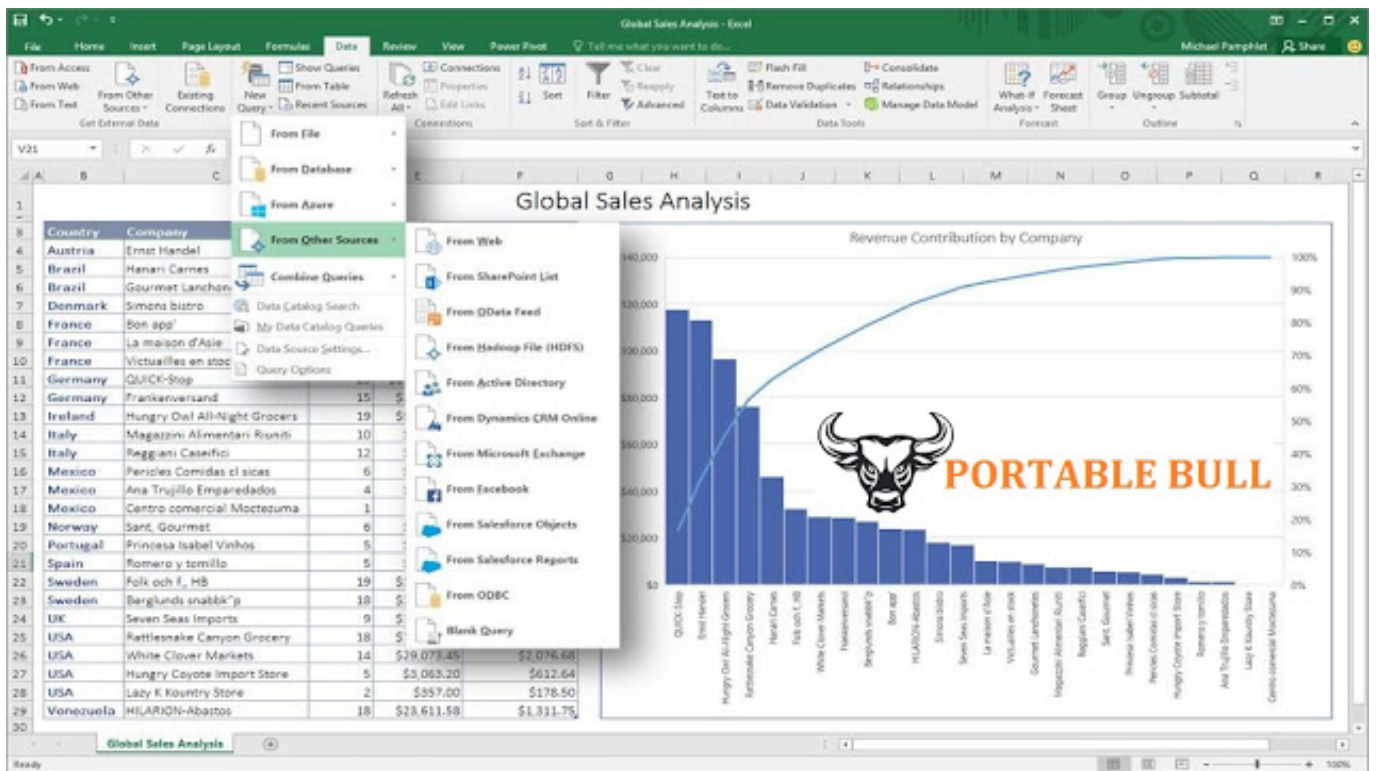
Global Sales Analysis - Excel

File Home Insert Page Layout Formulas Data Review View Power Pivot Tell me what you want to do... Michael Pamphlet Share

From Access From Web From Text From Other Sources Existing Connections Get External Data
New Query Show Queries From Table Recent Sources
Refresh All Connections Properties Edit Links Connections
Sort Filter Clear Reapply Advanced Sort & Filter
Text to Columns Flash Fill Remove Duplicates Data Validation Consolidate Relationships Manage Data Model Data Tools
What-If Analysis Forecast Sheet Forecast
Group Ungroup Subtotal Outline

V21

From File
From Database
From Azure
From Other Sources
Combine Queries
Data Catalog Search
My Data Catalog Queries
Data Source Settings...
Query Options

From Web
From SharePoint List
From OData Feed
From Hadoop File (HDFS)
From Active Directory
From Dynamics CRM Online
From Microsoft Exchange
From Facebook
From Salesforce Objects
From Salesforce Reports
From ODBC
Blank Query

Global Sales Analysis

| | Country | Company | | | |
|---|---|---|---|---|---|
| 4 | Austria | Ernst Handel | | | |
| 5 | Brazil | Hanari Carnes | | | |
| 6 | Brazil | Gourmet Lanchon | | | |
| 7 | Denmark | Simons bistro | | | |
| 8 | France | Bon app' | | | |
| 9 | France | La maison d'Asie | | | |
| 10 | France | Victuailles en stoc | | | |
| 11 | Germany | QUICK-Stop | | | |
| 12 | Germany | Frankenversand | 15 | $ | |
| 13 | Ireland | Hungry Owl All-Night Grocers | 19 | $ | |
| 14 | Italy | Magazzini Alimentari Riuniti | 10 | | |
| 15 | Italy | Reggiani Caseifici | 12 | | |
| 16 | Mexico | Pericles Comidas cl sicas | 6 | | |
| 17 | Mexico | Ana Trujillo Emparedados | 4 | | |
| 18 | Mexico | Centro comercial Moctezuma | 1 | | |
| 19 | Norway | Sant, Gourmet | 6 | | |
| 20 | Portugal | Princesa Isabel Vinhos | 5 | | |
| 21 | Spain | Romero y tomillo | 5 | | |
| 22 | Sweden | Folk och f, HB | 19 | $ | |
| 23 | Sweden | Berglunds snabbk"p | 18 | $ | |
| 24 | UK | Seven Seas Imports | 9 | $ | |
| 25 | USA | Rattlesnake Canyon Grocery | 18 | $ | |
| 26 | USA | White Clover Markets | 14 | $29,073.45 | $2,076.68 |
| 27 | USA | Hungry Coyote Import Store | 5 | $3,063.20 | $612.64 |
| 28 | USA | Lazy K Kountry Store | 2 | $357.00 | $178.50 |
| 29 | Venezuela | HILARION-Abastos | 18 | $23,611.58 | $1,311.75 |

Revenue Contribution by Company

$140,000 $120,000 $100,000 $80,000 $60,000 $40,000 $20,000 $0
100% 90% 80% 70% 60% 50% 40% 30% 20% 10% 0%

QUICK-Stop Ernst Handel Hungry Owl All-Night Grocers Rattlesnake Canyon Grocery Hanari Carnes Folk och f, HB White Clover Markets Frankenversand Berglunds snabbk"p Bon app' HILARION-Abastos Simons bistro Seven Seas Imports La maison d'Asie Victuailles en stock Gourmet Lanchonetes Magazzini Alimentari Riuniti Reggiani Caseifici Sant, Gourmet Princesa Isabel Vinhos Pericles Comidas cl sicas Hungry Coyote Import Store Romero y tomillo Ana Trujillo Emparedados Lazy K Kountry Store Centro comercial Moctezuma

PORTABLE BULL

Global Sales Analysis

Ready 100%